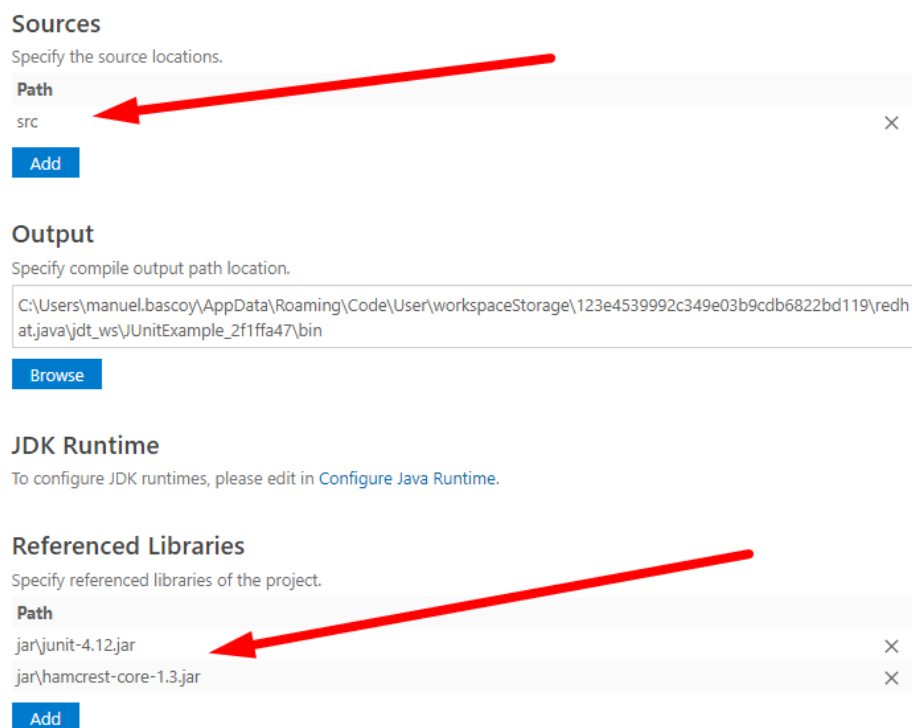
Sources
Specify the source locations.

| Path | |
|---|---|
| src | × |

Add

Output
Specify compile output path location.

C:\Users\manuel.bascoy\AppData\Roaming\Code\User\workspaceStorage\123e4539992c349e03b9cdb6822bd119\redhat.java\jdt_ws\JUnitExample_2f1ffa47\bin

Browse

JDK Runtime
To configure JDK runtimes, please edit in Configure Java Runtime.

Referenced Libraries
Specify referenced libraries of the project.

| Path | |
|---|---|
| jar\junit-4.12.jar | × |
| jar\hamcrest-core-1.3.jar | × |

Add